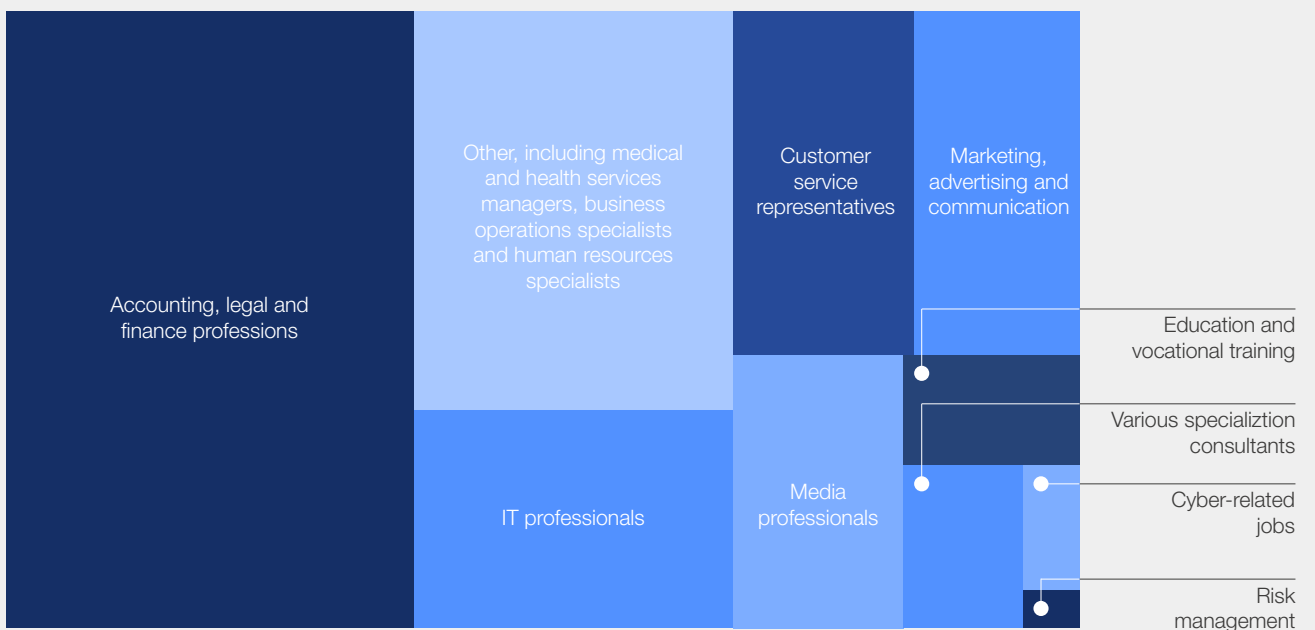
Accounting, legal and finance professions

Other, including medical and health services managers, business operations specialists and human resources specialists

IT professionals

Customer service representatives

Marketing, advertising and communication

Media professionals

Education and vocational training

Various specializtion consultants

Cyber-related jobs

Risk management